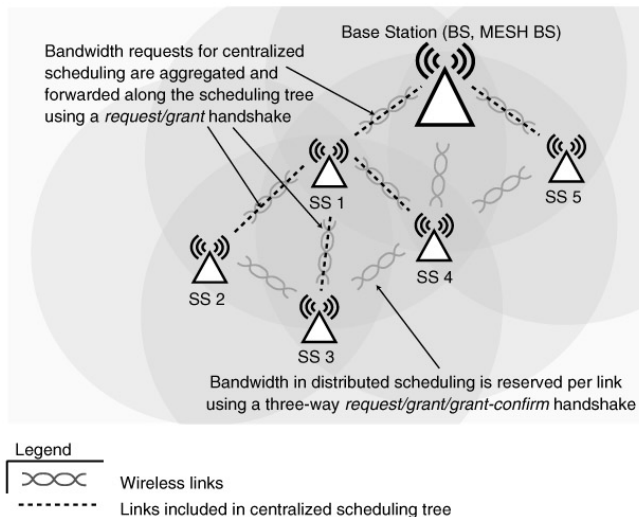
Base Station (BS, MESH BS)

Bandwidth requests for centralized scheduling are aggregated and forwarded along the scheduling tree using a *request/grant* handshake

SS 1

SS 5

SS 2

SS 4

SS 3

Bandwidth in distributed scheduling is reserved per link using a three-way *request/grant/grant-confirm* handshake

Legend

Wireless links

Links included in centralized scheduling tree